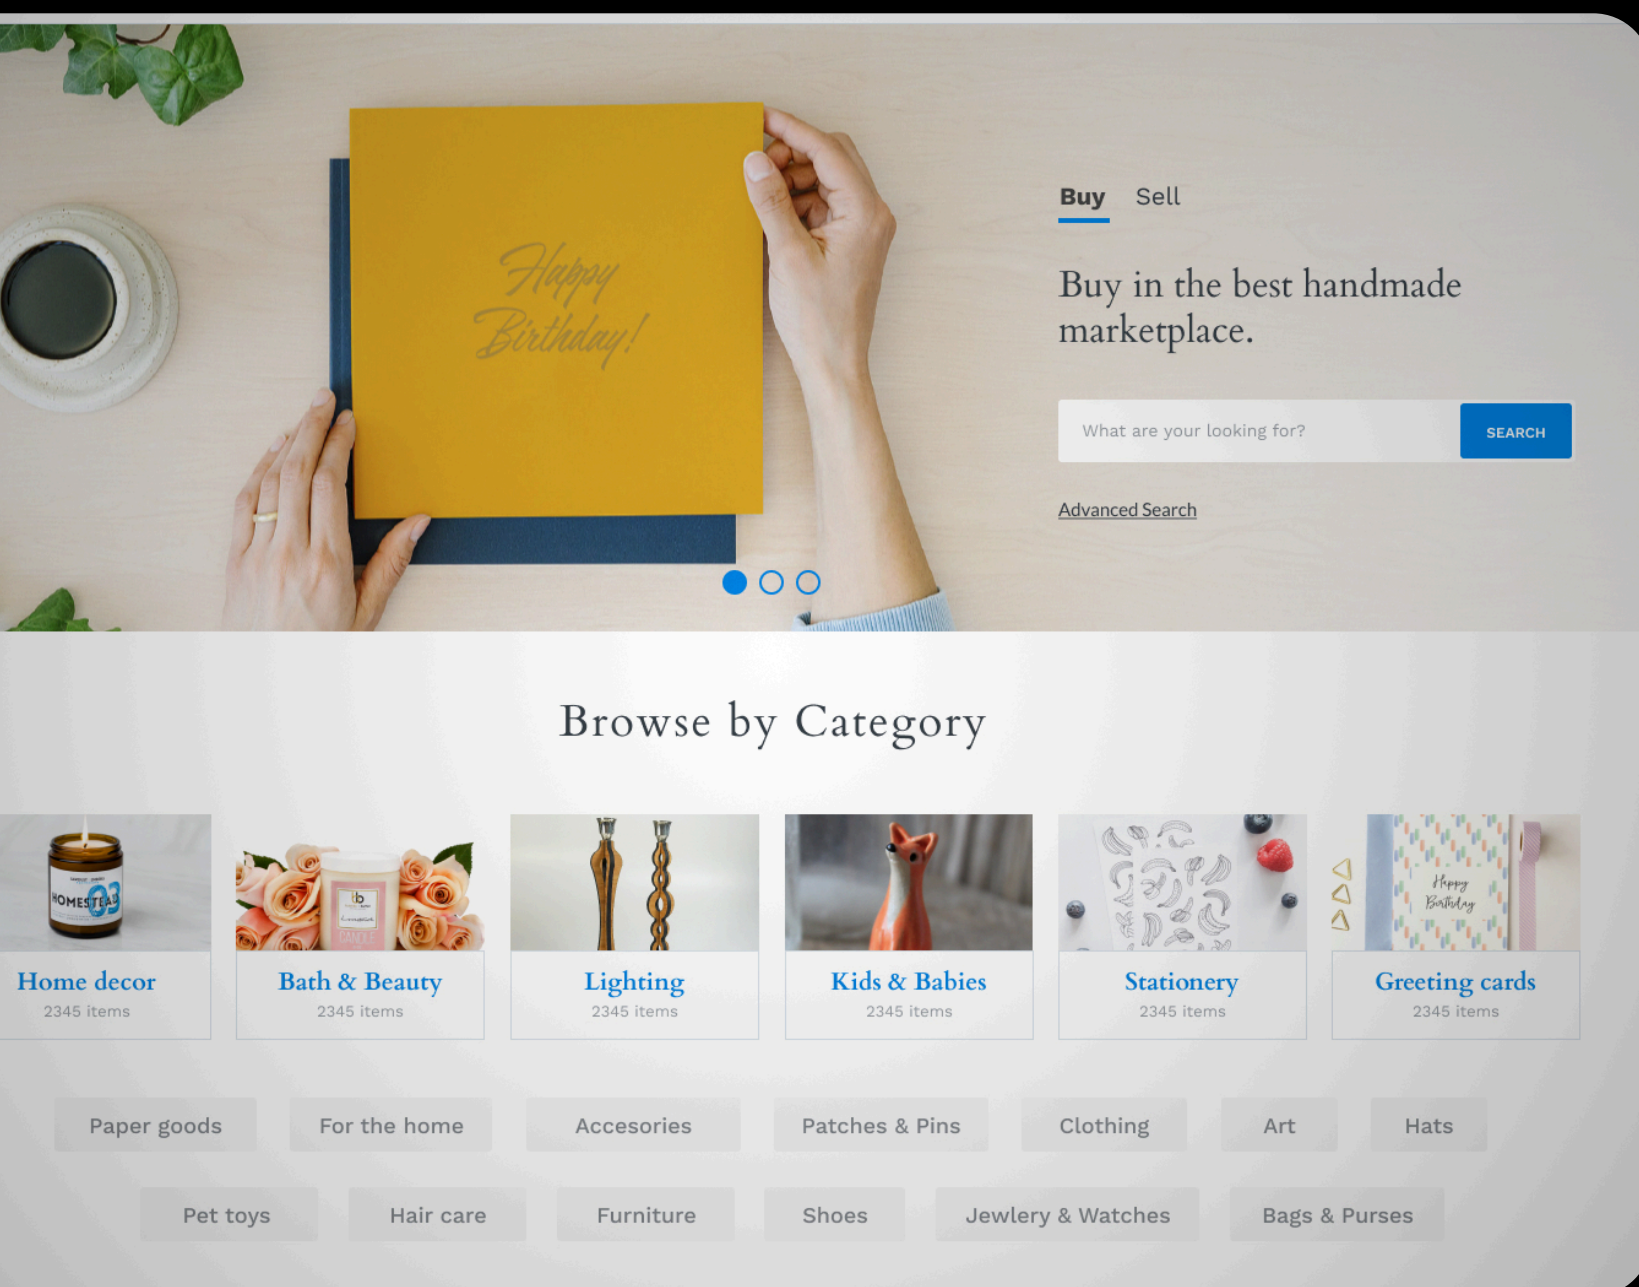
Happy Birthday!

Buy Sell

Buy in the best handmade marketplace.

What are your looking for? SEARCH

Advanced Search

Browse by Category

HOMESTEAD 03

Home decor
2345 items

Bath & Beauty
2345 items

Lighting
2345 items

Kids & Babies
2345 items

Stationery
2345 items

Happy Birthday

Greeting cards
2345 items

Paper goods | For the home | Accesories | Patches & Pins | Clothing | Art | Hats

Pet toys | Hair care | Furniture | Shoes | Jewlery & Watches | Bags & Purses